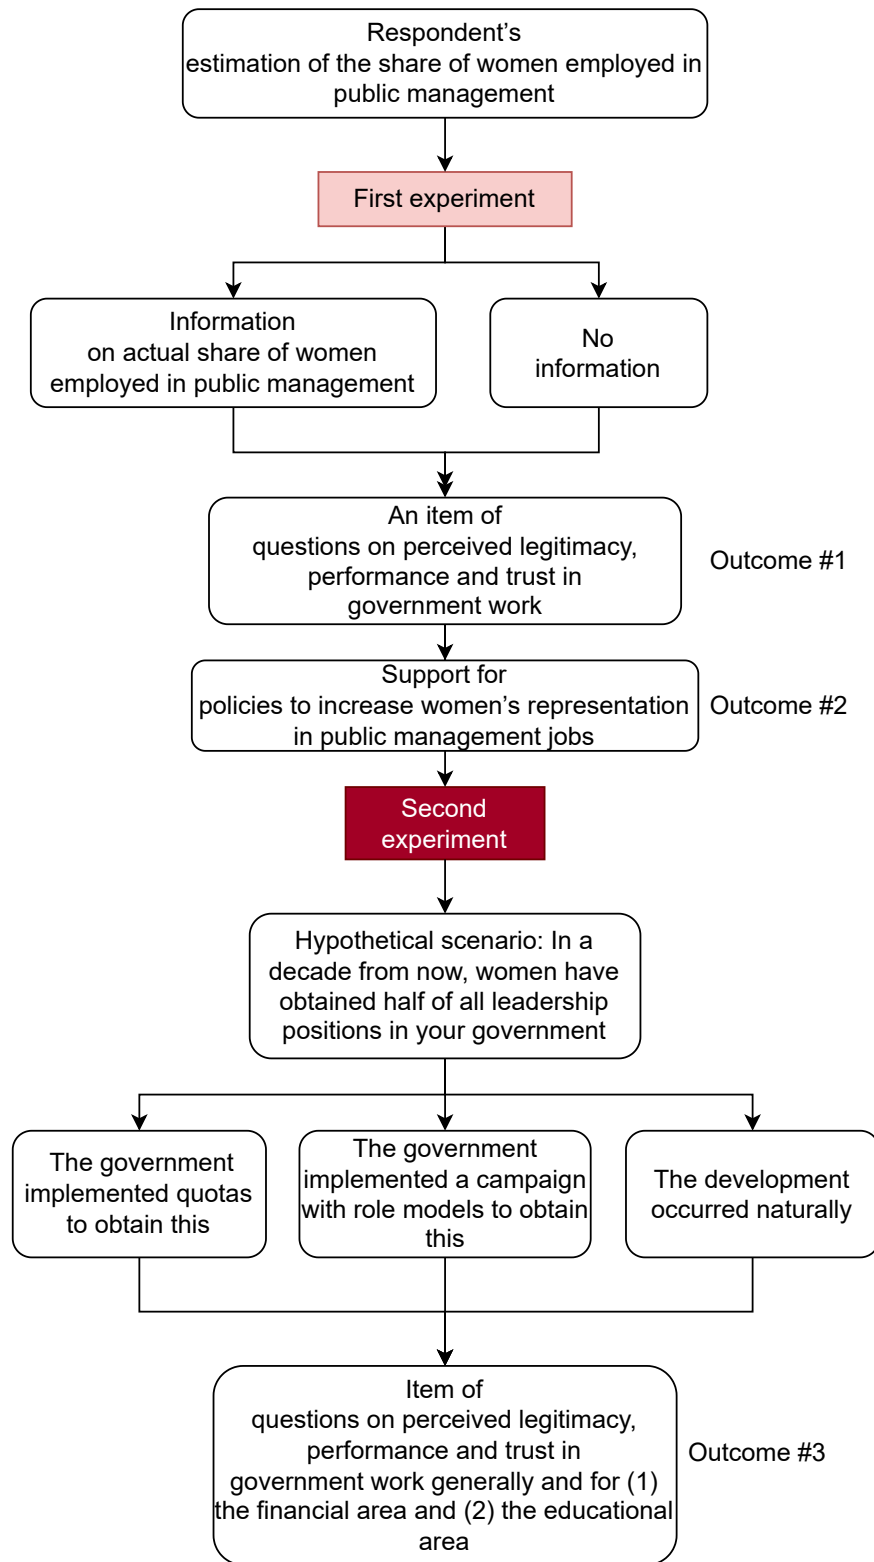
Respondent's estimation of the share of women employed in public management

First experiment

Information on actual share of women employed in public management

No information

An item of questions on perceived legitimacy, performance and trust in government work

Outcome #1

Support for policies to increase women's representation in public management jobs

Outcome #2

Second experiment

Hypothetical scenario: In a decade from now, women have obtained half of all leadership positions in your government

The government implemented quotas to obtain this

The government implemented a campaign with role models to obtain this

The development occurred naturally

Item of questions on perceived legitimacy, performance and trust in government work generally and for (1) the financial area and (2) the educational area

Outcome #3